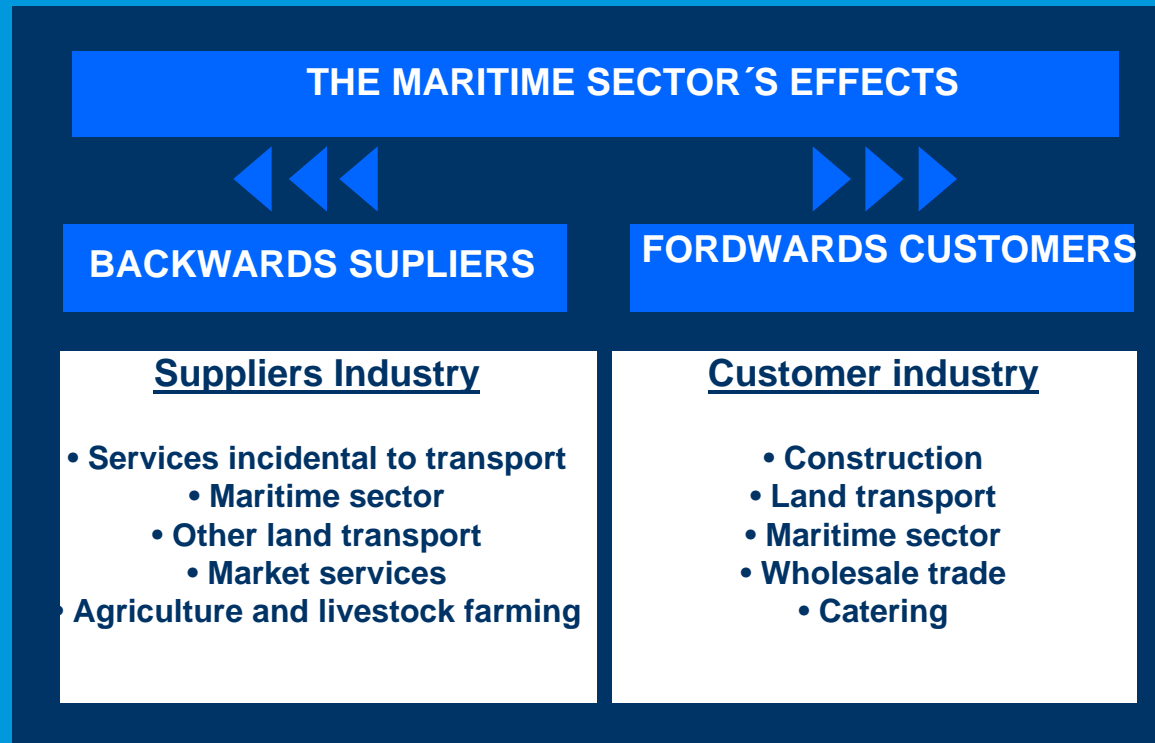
THE MARITIME SECTOR´S EFFECTS

BACKWARDS SUPLIERS

FORDWARDS CUSTOMERS

Suppliers Industry

• Services incidental to transport
• Maritime sector
• Other land transport
• Market services
• Agriculture and livestock farming

Customer industry

• Construction
• Land transport
• Maritime sector
• Wholesale trade
• Catering